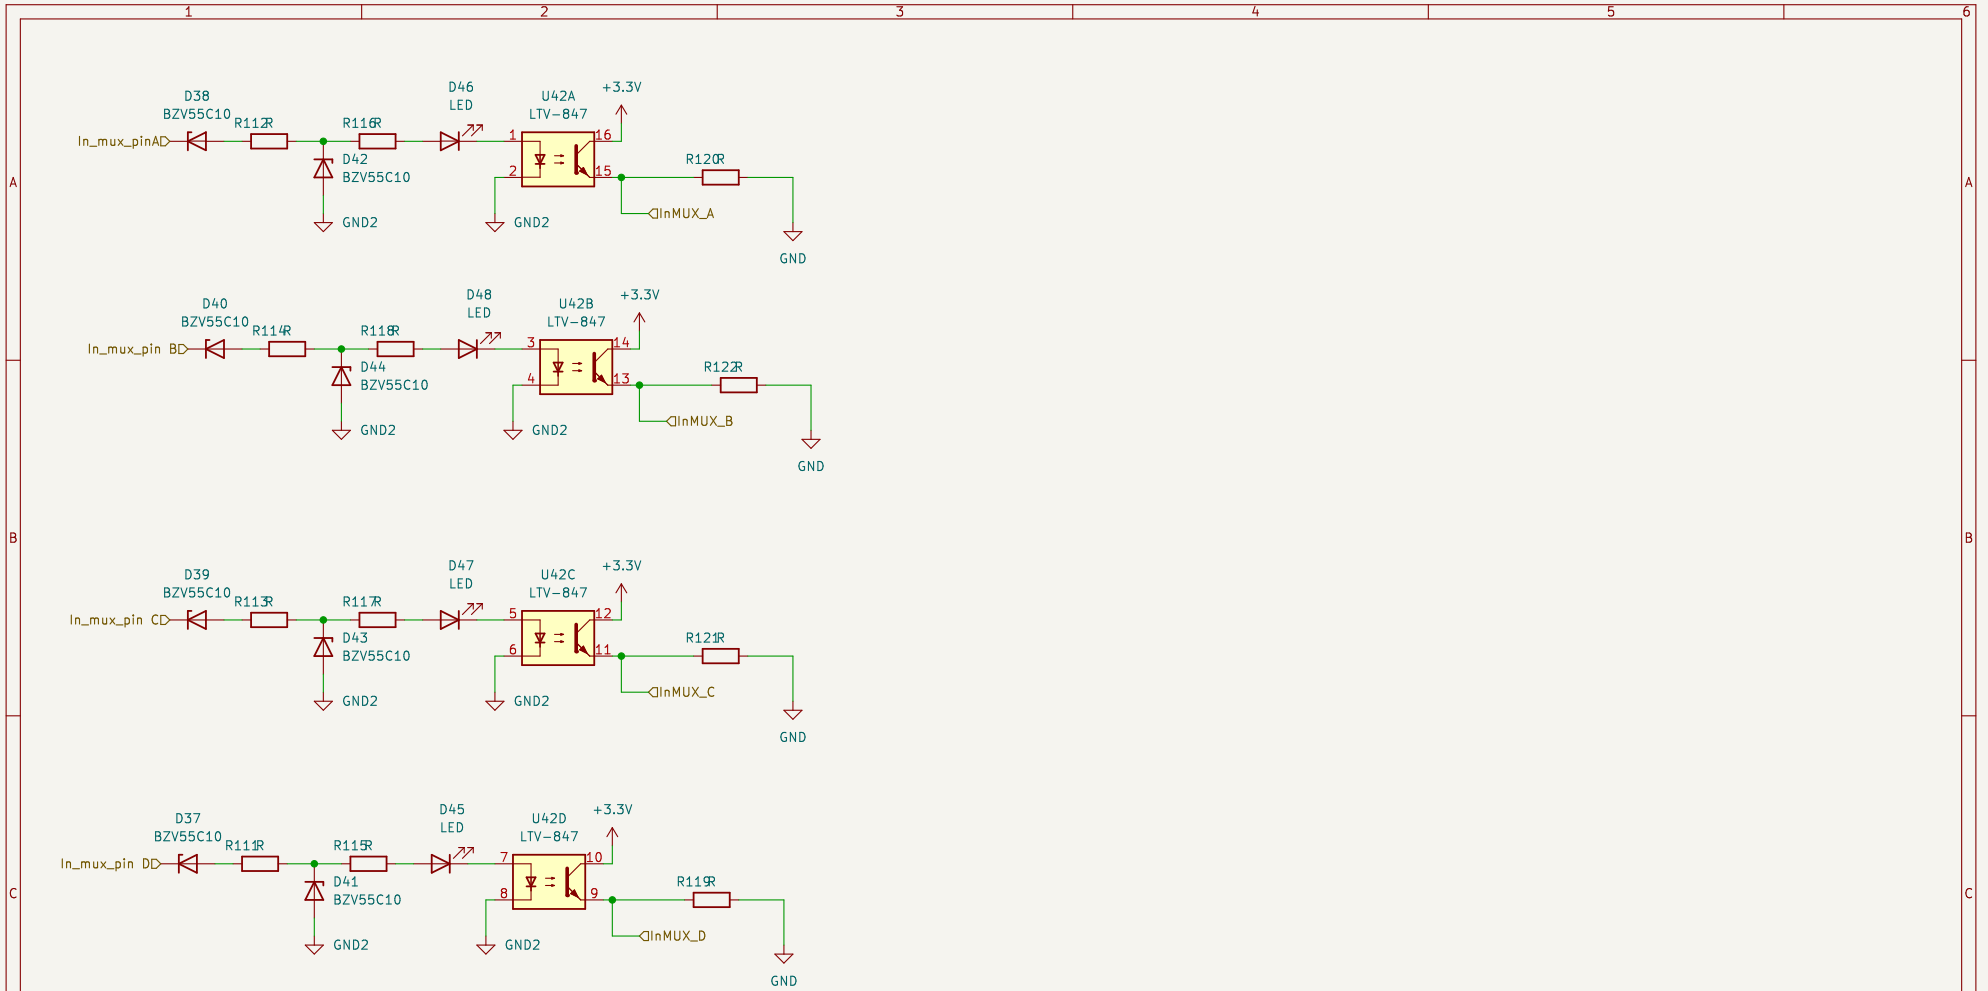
1 2 3 4 5 6

A

D38
BZV55C10
R112R
R116R
D46
LED
U42A
LTV-847
+3.3V
In_mux_pinA
1
16
2
15
D42
BZV55C10
R120R
GND2
GND2
InMUX_A
GND

D40
BZV55C10
R114R
R118R
D48
LED
U42B
LTV-847
+3.3V
In_mux_pin B
3
14
4
13
D44
BZV55C10
R122R
GND2
GND2
InMUX_B
GND

B

D39
BZV55C10
R113R
R117R
D47
LED
U42C
LTV-847
+3.3V
In_mux_pin C
5
12
6
11
D43
BZV55C10
R121R
GND2
GND2
InMUX_C
GND

D37
BZV55C10
R111R
R115R
D45
LED
U42D
LTV-847
+3.3V
In_mux_pin D
7
10
8
9
D41
BZV55C10
R119R
GND2
GND2
InMUX_D
GND

C